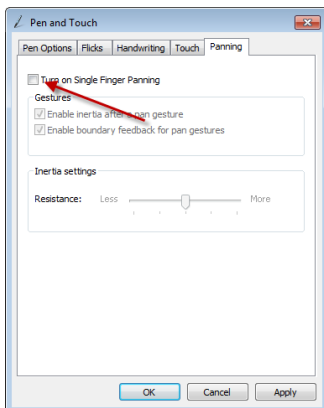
Pen and Touch

Pen Options | Flicks | Handwriting | Touch | Panning

Turn on Single Finger Panning

Gestures

Enable inertia after a pan gesture

Enable boundary feedback for pan gestures

Inertia settings

Resistance: Less More

OK Cancel Apply